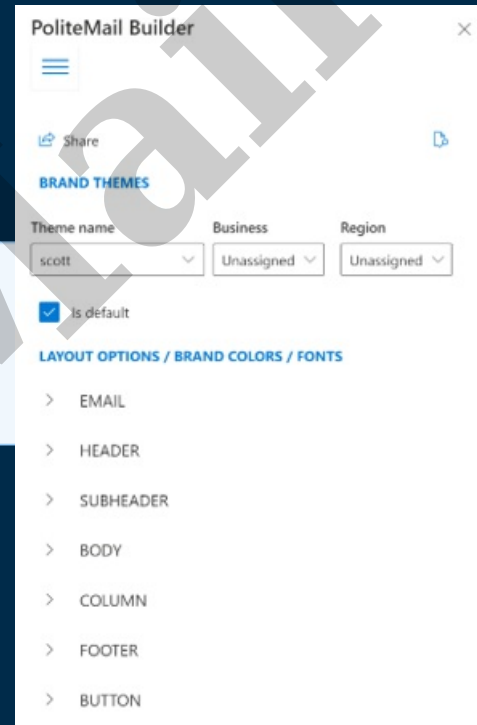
PoliteMail Builder

×

Share

BRAND THEMES

Theme name
scott

Business
Unassigned

Region
Unassigned

Is default

LAYOUT OPTIONS / BRAND COLORS / FONTS

> EMAIL

> HEADER

> SUBHEADER

> BODY

> COLUMN

> FOOTER

> BUTTON